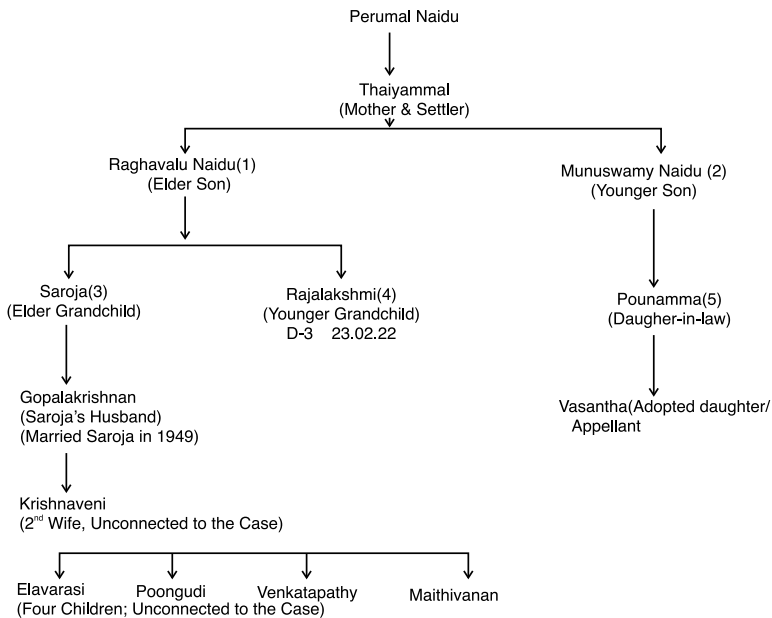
Perumal Naidu

Thaiyammal
(Mother & Settler)

Raghavalu Naidu(1)
(Elder Son)

Munuswamy Naidu (2)
(Younger Son)

Saroja(3)
(Elder Grandchild)

Rajalakshmi(4)
(Younger Grandchild)
D-3 23.02.22

Pounamma(5)
(Daugher-in-law)

Gopalakrishnan
(Saroja's Husband)
(Married Saroja in 1949)

Vasantha(Adopted daughter/ Appellant

Krishnaveni
($2^{nd}$ Wife, Unconnected to the Case)

Elavarasi Poongudi Venkatapathy Maithivanan
(Four Children; Unconnected to the Case)